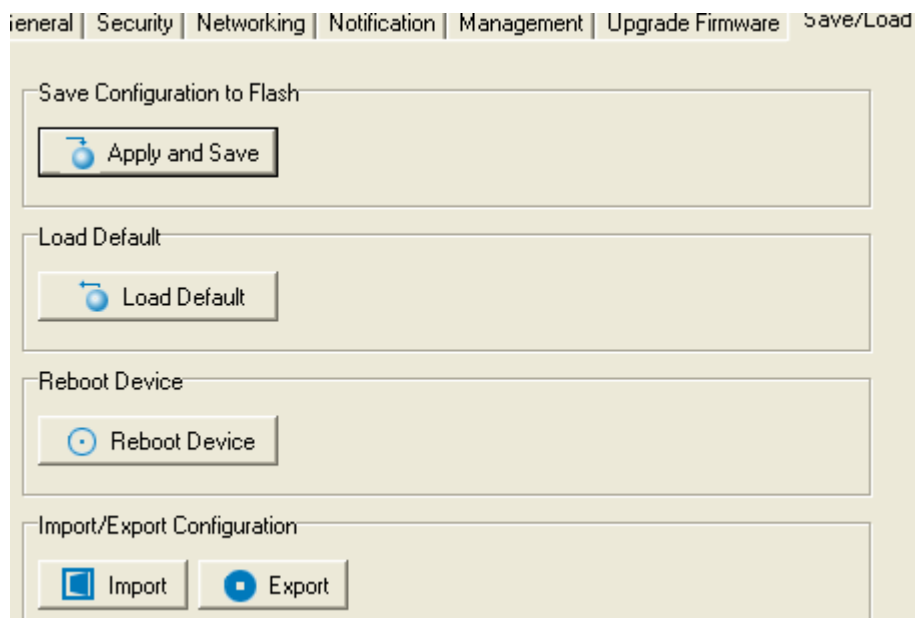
ieneral | Security | Networking | Notification | Management | Upgrade Firmware | Save/Load

Save Configuration to Flash

Apply and Save

Load Default

Load Default

Reboot Device

Reboot Device

Import/Export Configuration

Import

Export